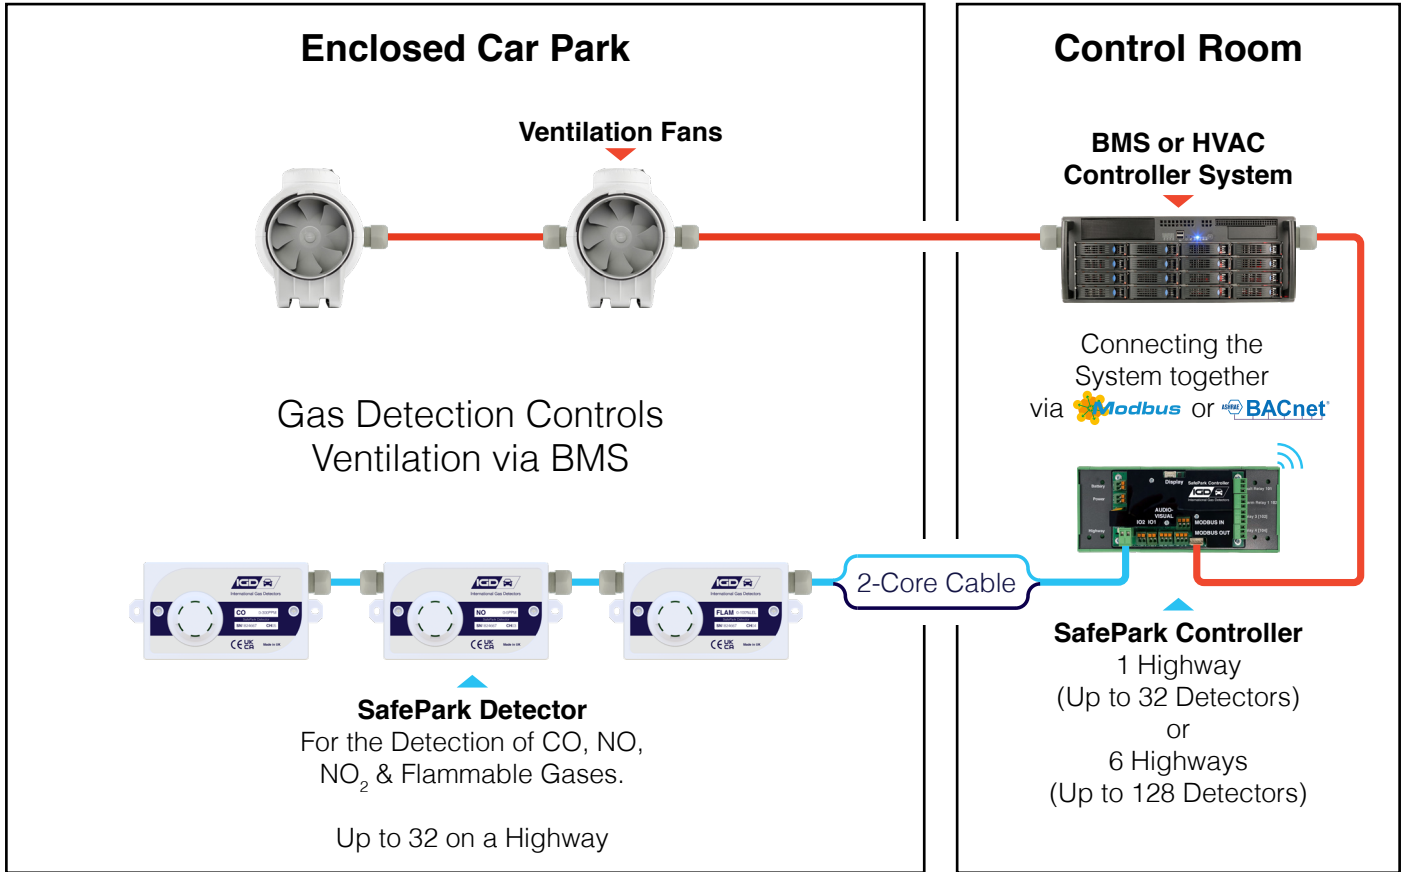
Enclosed Car Park

Ventilation Fans

Gas Detection Controls Ventilation via BMS

2-Core Cable

IGD
International Gas Detectors
CO
NO
FLAM

SafePark Detector
For the Detection of CO, NO, $NO_2$ & Flammable Gases.

Up to 32 on a Highway

Control Room

BMS or HVAC Controller System

Connecting the System together via Modbus or BACnet

SafePark Controller
MODBUS IN
MODBUS OUT

SafePark Controller
1 Highway
(Up to 32 Detectors)
or
6 Highways
(Up to 128 Detectors)